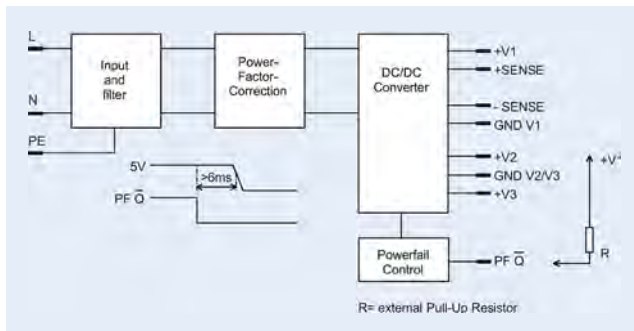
L

N

PE

Input and filter

Power-Factor-Correction

DC/DC Converter

+V1

+SENSE

- SENSE

GND V1

+V2

GND V2/V3

+V3

5V

>6ms

PF $\overline{O}$

Powerfail Control

PF $\overline{Q}$

+V'

R

R= external Pull-Up Resistor